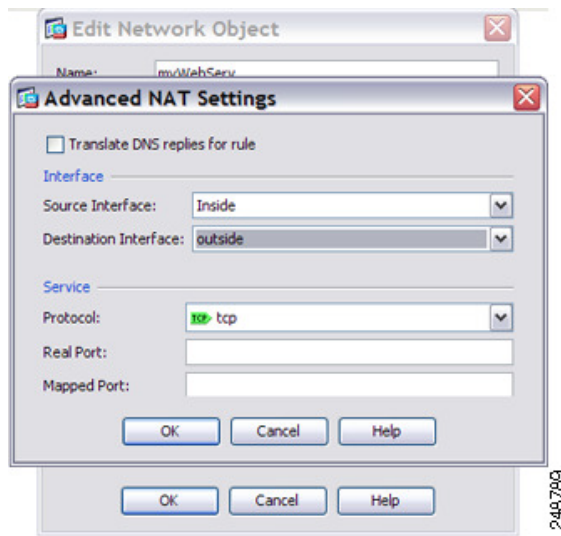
Edit Network Object

Name: myWebServ

Advanced NAT Settings

Translate DNS replies for rule

Interface

Source Interface: Inside

Destination Interface: outside

Service

Protocol: TCP tcp

Real Port:

Mapped Port:

OK Cancel Help

OK Cancel Help

248789